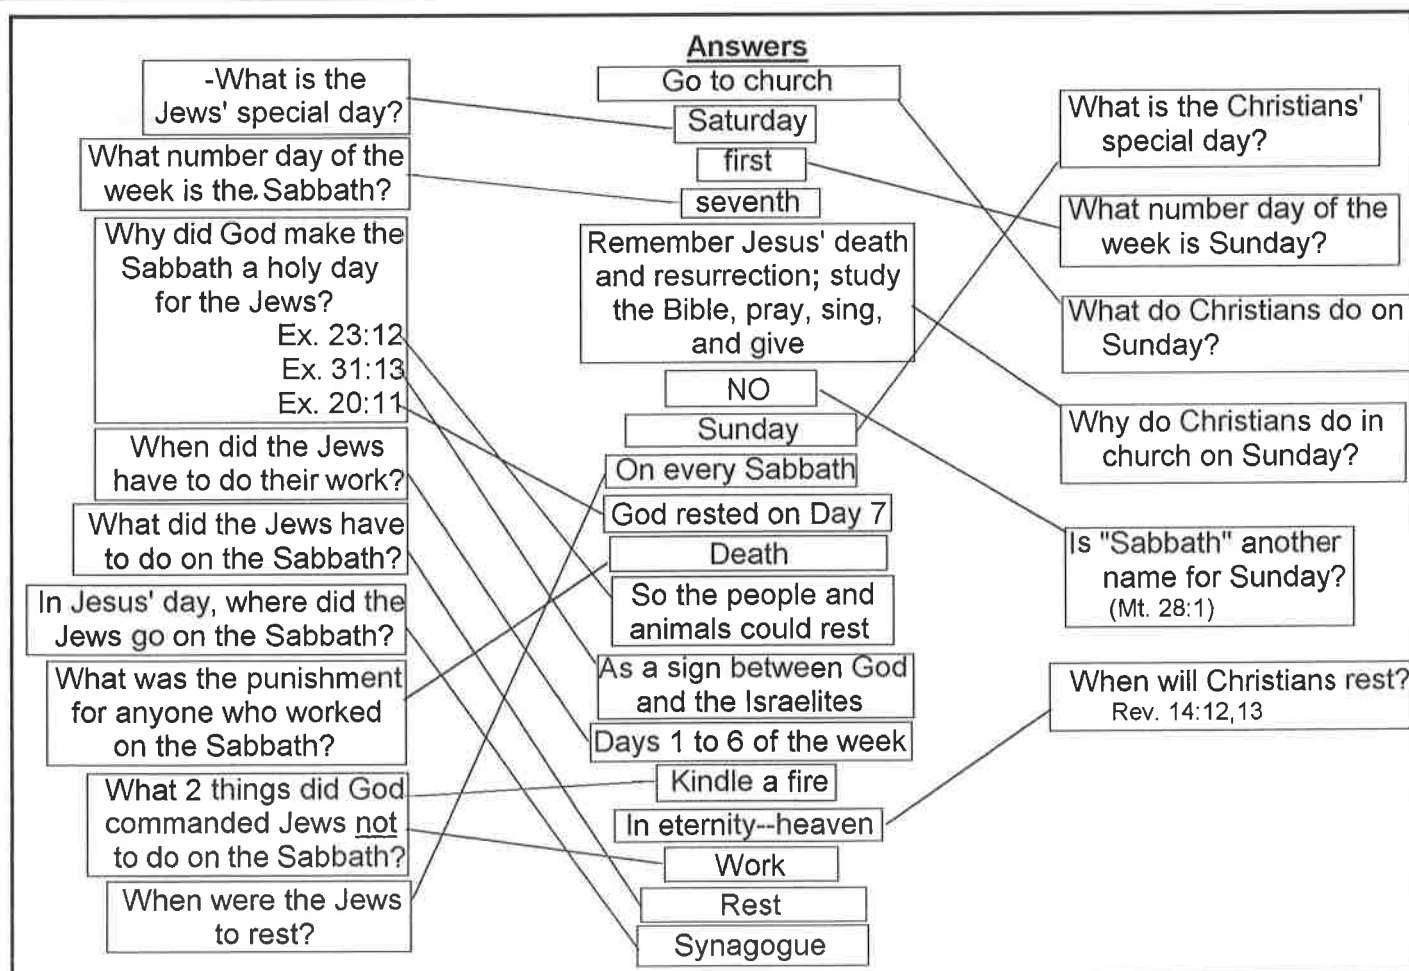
-What is the Jews' special day?

What number day of the week is the Sabbath?

Why did God make the Sabbath a holy day for the Jews?
Ex. 23:12
Ex. 31:13
Ex. 20:11

When did the Jews have to do their work?

What did the Jews have to do on the Sabbath?

In Jesus' day, where did the Jews go on the Sabbath?

What was the punishment for anyone who worked on the Sabbath?

What 2 things did God commanded Jews not to do on the Sabbath?

When were the Jews to rest?

Answers

Go to church

Saturday

first

seventh

Remember Jesus' death and resurrection; study the Bible, pray, sing, and give

NO

Sunday

On every Sabbath

God rested on Day 7

Death

So the people and animals could rest

As a sign between God and the Israelites

Days 1 to 6 of the week

Kindle a fire

In eternity--heaven

Work

Rest

Synagogue

What is the Christians' special day?

What number day of the week is Sunday?

What do Christians do on Sunday?

Why do Christians do in church on Sunday?

Is "Sabbath" another name for Sunday?
(Mt. 28:1)

When will Christians rest?
Rev. 14:12,13